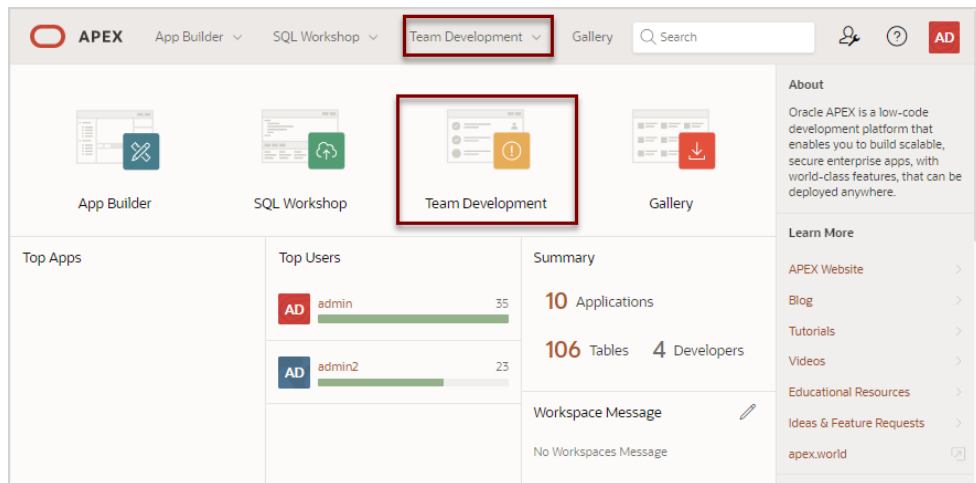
APEX App Builder SQL Workshop Team Development Gallery Search AD

App Builder

SQL Workshop

Team Development

Gallery

About

Oracle APEX is a low-code development platform that enables you to build scalable, secure enterprise apps, with world-class features, that can be deployed anywhere.

Learn More

APEX Website

Blog

Tutorials

Videos

Educational Resources

Ideas & Feature Requests

apex.world

Top Apps

Top Users

AD admin 35

AD admin2 23

Summary

10 Applications

106 Tables

4 Developers

Workspace Message

No Workspaces Message